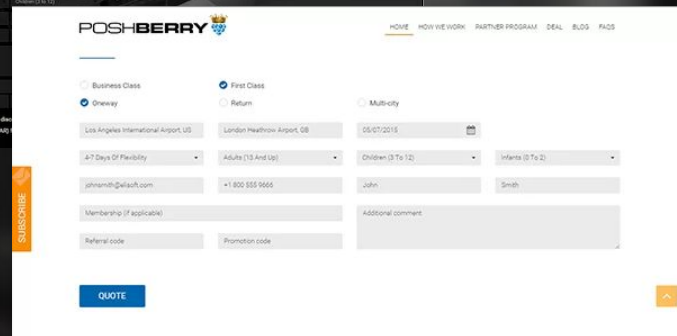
Children (3 To 12)

POSHBERRY

HOME HOW WE WORK PARTNER PROGRAM DEAL BLOG FAQS

Business Class
First Class
Oneway
Return
Multi-city

Los Angeles International Airport, US
London Heathrow Airport, GB
05/07/2015

4-7 Days Of Flexibility
Adults (13 And Up)
Children (3 To 12)
Infants (0 To 2)

johnsmith@elisoft.com
+1 800 555 9666
John
Smith

Membership (if applicable)
Additional comment

Referral code
Promotion code

SUBSCRIBE

QUOTE